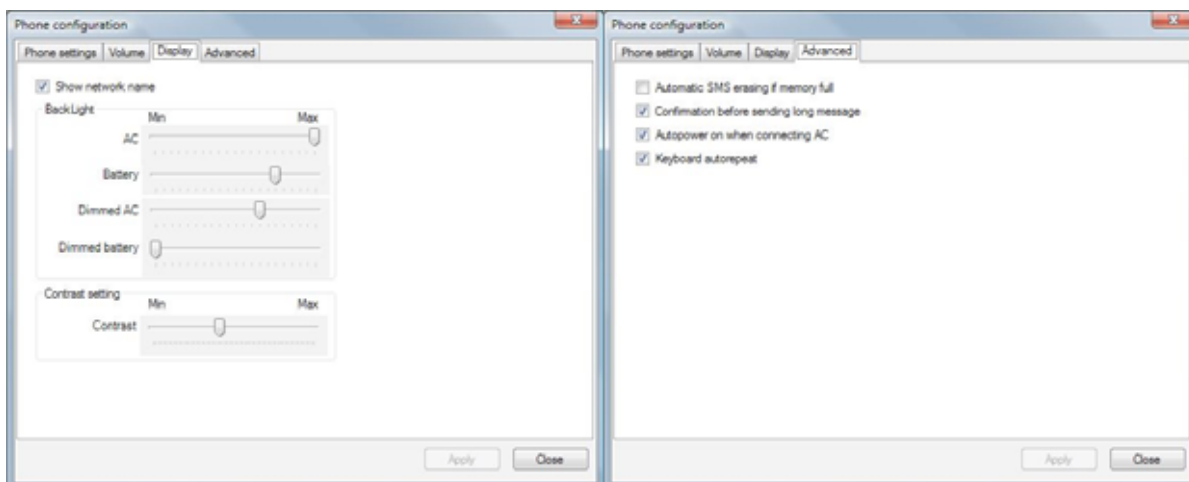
Phone configuration

Phone settings | Volume | Display | Advanced

Show network name

BackLight

Min

Max

AC

Battery

Dimmed AC

Dimmed battery

Contrast setting

Min

Max

Contrast

Apply

Close

Phone configuration

Phone settings | Volume | Display | Advanced

Automatic SMS erasing if memory full

Confirmation before sending long message

Autopower on when connecting AC

Keyboard autorepeat

Apply

Close